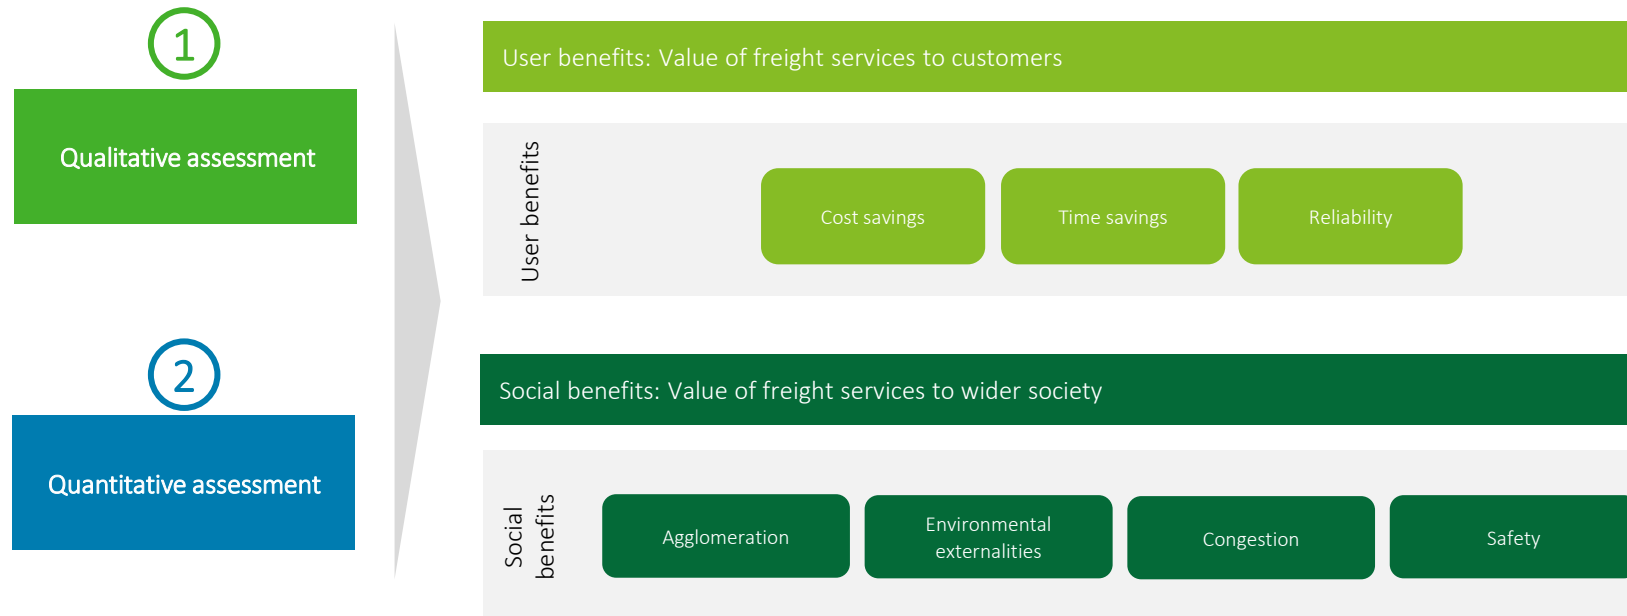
1

Qualitative assessment

2

Quantitative assessment

User benefits: Value of freight services to customers

User benefits

Cost savings

Time savings

Reliability

Social benefits: Value of freight services to wider society

Social benefits

Agglomeration

Environmental externalities

Congestion

Safety